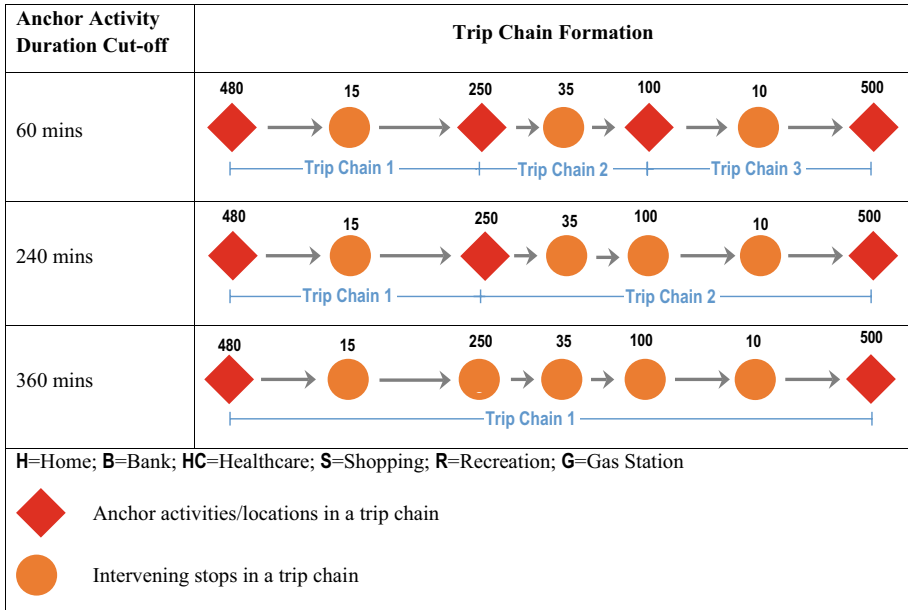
| Anchor Activity Duration Cut-off | Trip Chain Formation |
|---|---|
| 60 mins | 480 15 250 35 100 10 500 Trip Chain 1 Trip Chain 2 Trip Chain 3 |
| 240 mins | 480 15 250 35 100 10 500 Trip Chain 1 Trip Chain 2 |
| 360 mins | 480 15 250 35 100 10 500 Trip Chain 1 |

**H**=Home; **B**=Bank; **HC**=Healthcare; **S**=Shopping; **R**=Recreation; **G**=Gas Station

Anchor activities/locations in a trip chain

Intervening stops in a trip chain